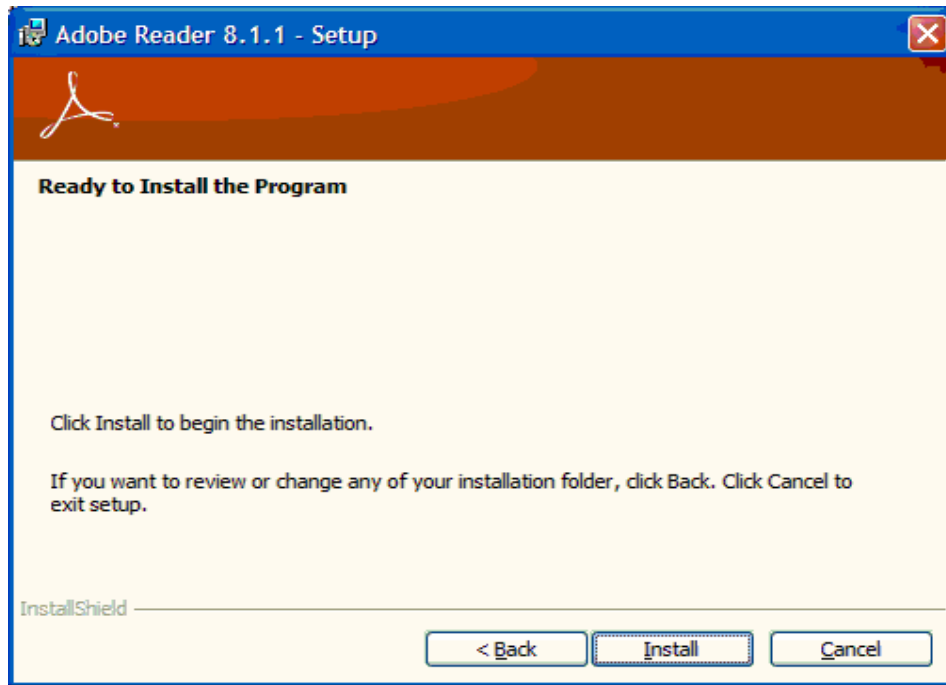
Adobe Reader 8.1.1 - Setup

Ready to Install the Program

Click Install to begin the installation.

If you want to review or change any of your installation folder, click Back. Click Cancel to exit setup.

InstallShield

< Back

Install

Cancel